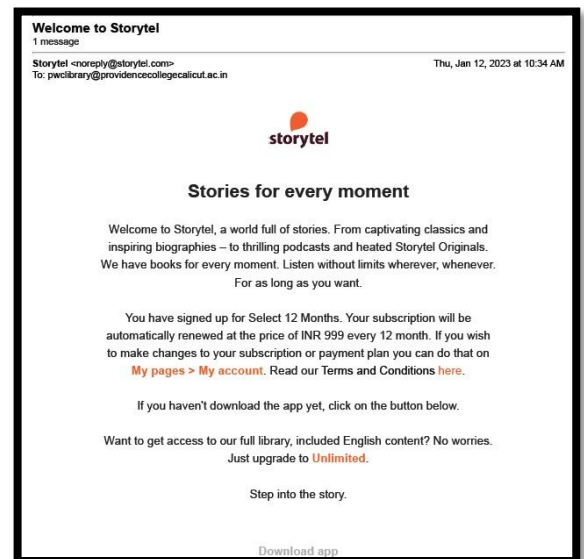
Welcome to Storytel
1 message

Storytel <noreply@storytel.com>
To: pwclibrary@providencecollegecalicut.ac.in

Thu, Jan 12, 2023 at 10:34 AM

storytel

Stories for every moment

Welcome to Storytel, a world full of stories. From captivating classics and inspiring biographies – to thrilling podcasts and heated Storytel Originals. We have books for every moment. Listen without limits wherever, whenever. For as long as you want.

You have signed up for Select 12 Months. Your subscription will be automatically renewed at the price of INR 999 every 12 month. If you wish to make changes to your subscription or payment plan you can do that on My pages > My account. Read our Terms and Conditions here.

If you haven't download the app yet, click on the button below.

Want to get access to our full library, included English content? No worries. Just upgrade to Unlimited.

Step into the story.

Download app